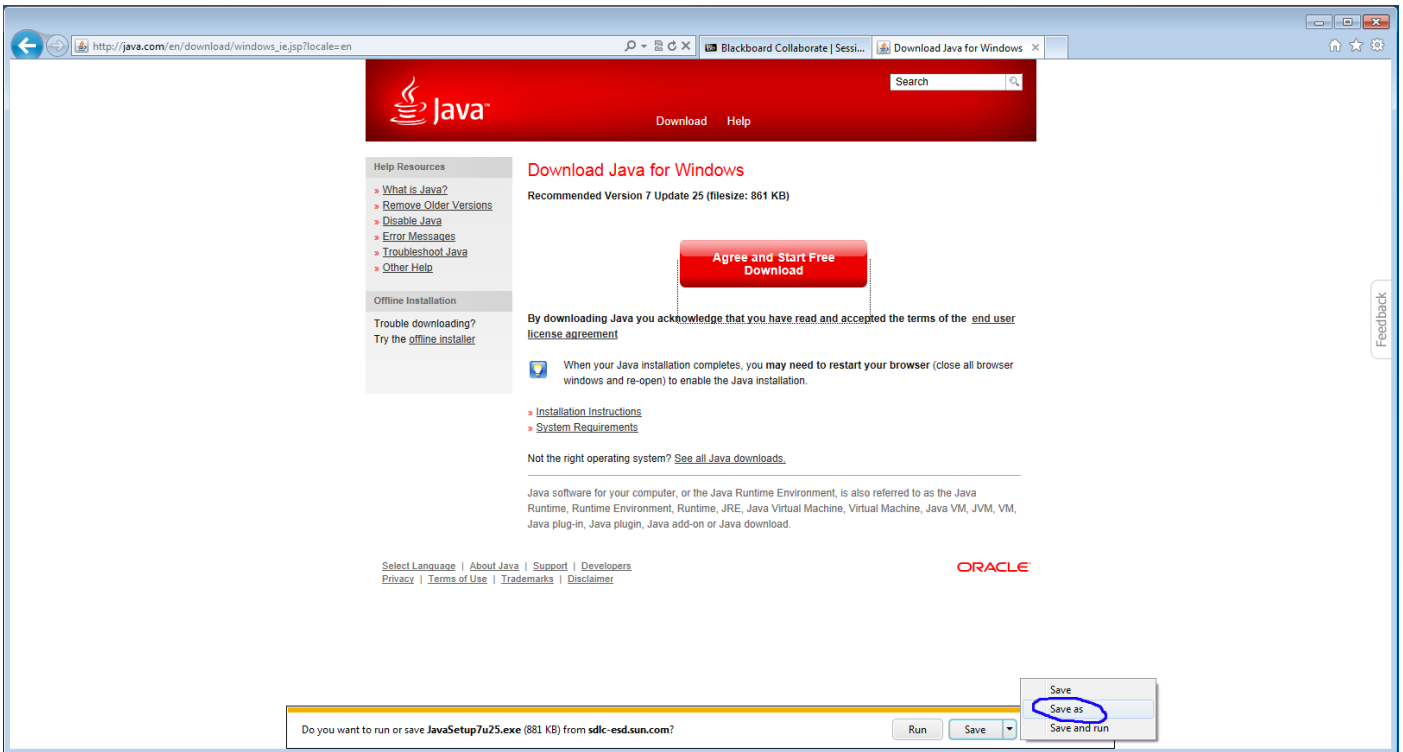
http://java.com/en/download/windows_ie.jsp?locale=en

Blackboard Collaborate | Sessi...

Download Java for Windows

Java

Search

Download Help

Help Resources

» What is Java?
» Remove Older Versions
» Disable Java
» Error Messages
» Troubleshoot Java
» Other Help

Offline Installation

Trouble downloading? Try the offline installer

Download Java for Windows

Recommended Version 7 Update 25 (filesize: 861 KB)

Agree and Start Free Download

By downloading Java you acknowledge that you have read and accepted the terms of the end user license agreement

When your Java installation completes, you may need to restart your browser (close all browser windows and re-open) to enable the Java installation.

» Installation Instructions
» System Requirements

Not the right operating system? See all Java downloads.

Java software for your computer, or the Java Runtime Environment, is also referred to as the Java Runtime, Runtime Environment, Runtime, JRE, Java Virtual Machine, Virtual Machine, Java VM, JVM, VM, Java plug-in, Java plugin, Java add-on or Java download.

Select Language | About Java | Support | Developers
Privacy | Terms of Use | Trademarks | Disclaimer

ORACLE

Feedback

Save
Save as
Save and run

Do you want to run or save JavaSetup7u25.exe (881 KB) from sdlc-esd.sun.com?

Run Save